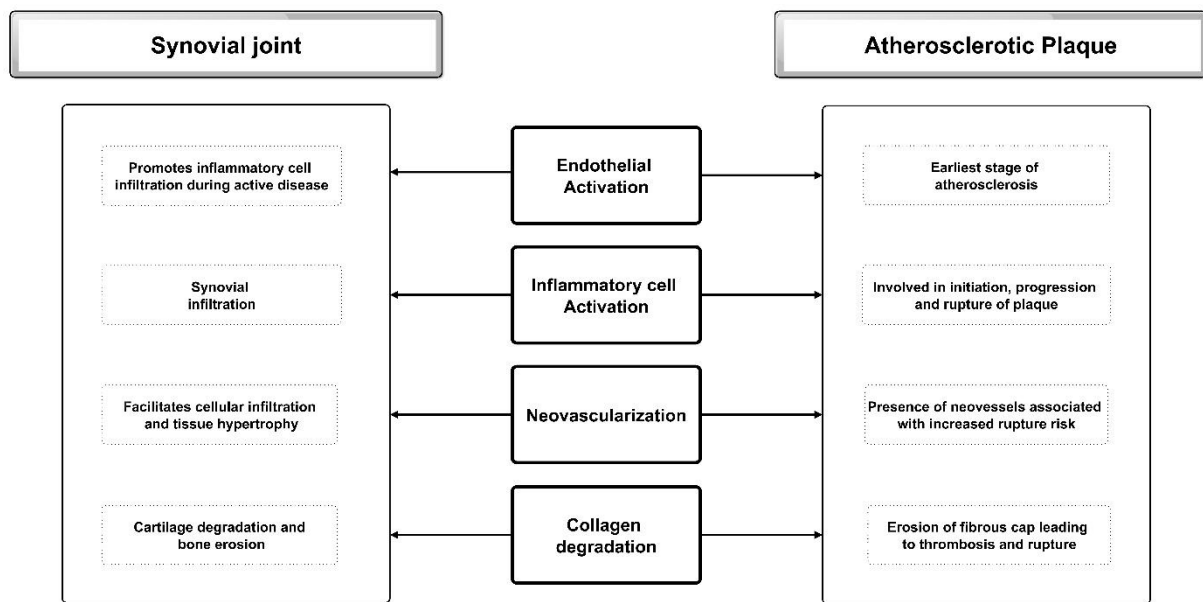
Synovial joint

Atherosclerotic Plaque

Promotes inflammatory cell infiltration during active disease

Endothelial Activation

Earliest stage of atherosclerosis

Synovial infiltration

Inflammatory cell Activation

Involved in initiation, progression and rupture of plaque

Facilitates cellular infiltration and tissue hypertrophy

Neovascularization

Presence of neovessels associated with increased rupture risk

Cartilage degradation and bone erosion

Collagen degradation

Erosion of fibrous cap leading to thrombosis and rupture